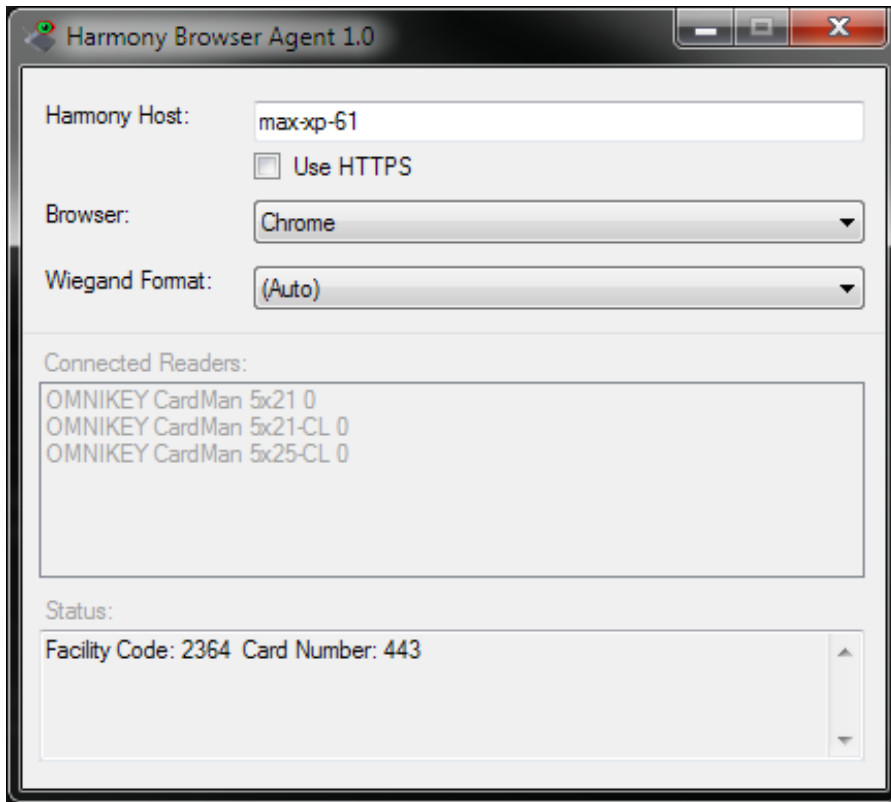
Harmony Browser Agent 1.0

Harmony Host: max-xp-61

Use HTTPS

Browser: Chrome

Wiegand Format: (Auto)

Connected Readers:

OMNIKEY CardMan 5x21 0
OMNIKEY CardMan 5x21-CL 0
OMNIKEY CardMan 5x25-CL 0

Status:

Facility Code: 2364 Card Number: 443